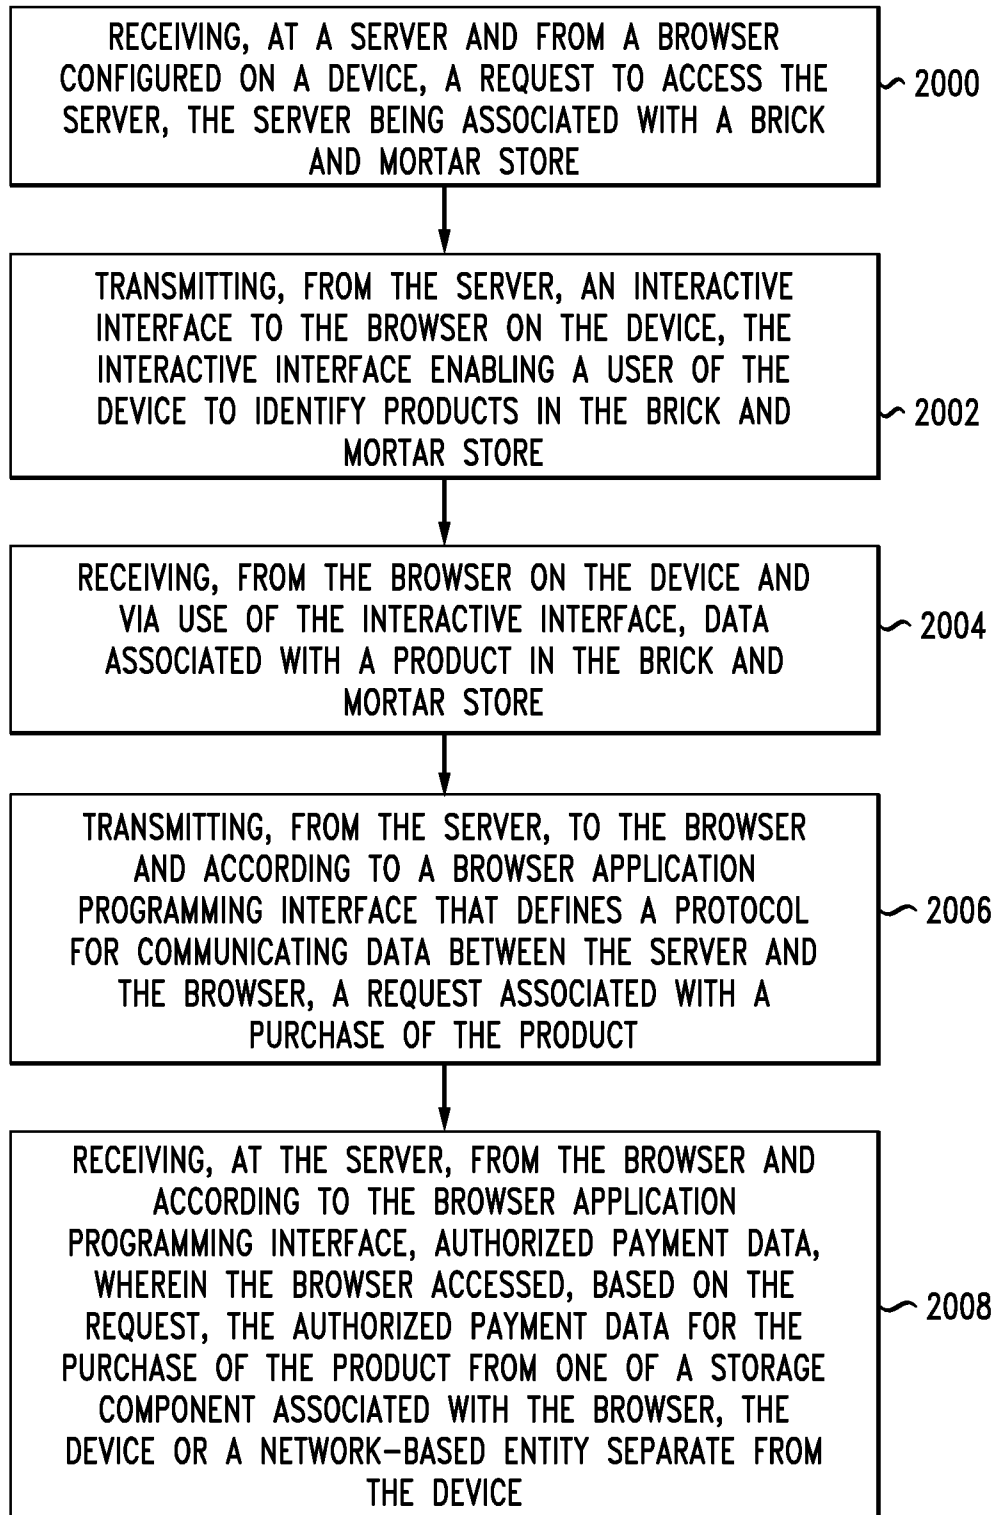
RECEIVING, AT A SERVER AND FROM A BROWSER CONFIGURED ON A DEVICE, A REQUEST TO ACCESS THE SERVER, THE SERVER BEING ASSOCIATED WITH A BRICK AND MORTAR STORE

2000

TRANSMITTING, FROM THE SERVER, AN INTERACTIVE INTERFACE TO THE BROWSER ON THE DEVICE, THE INTERACTIVE INTERFACE ENABLING A USER OF THE DEVICE TO IDENTIFY PRODUCTS IN THE BRICK AND MORTAR STORE

2002

RECEIVING, FROM THE BROWSER ON THE DEVICE AND VIA USE OF THE INTERACTIVE INTERFACE, DATA ASSOCIATED WITH A PRODUCT IN THE BRICK AND MORTAR STORE

2004

TRANSMITTING, FROM THE SERVER, TO THE BROWSER AND ACCORDING TO A BROWSER APPLICATION PROGRAMMING INTERFACE THAT DEFINES A PROTOCOL FOR COMMUNICATING DATA BETWEEN THE SERVER AND THE BROWSER, A REQUEST ASSOCIATED WITH A PURCHASE OF THE PRODUCT

2006

RECEIVING, AT THE SERVER, FROM THE BROWSER AND ACCORDING TO THE BROWSER APPLICATION PROGRAMMING INTERFACE, AUTHORIZED PAYMENT DATA, WHEREIN THE BROWSER ACCESSED, BASED ON THE REQUEST, THE AUTHORIZED PAYMENT DATA FOR THE PURCHASE OF THE PRODUCT FROM ONE OF A STORAGE COMPONENT ASSOCIATED WITH THE BROWSER, THE DEVICE OR A NETWORK-BASED ENTITY SEPARATE FROM THE DEVICE

2008